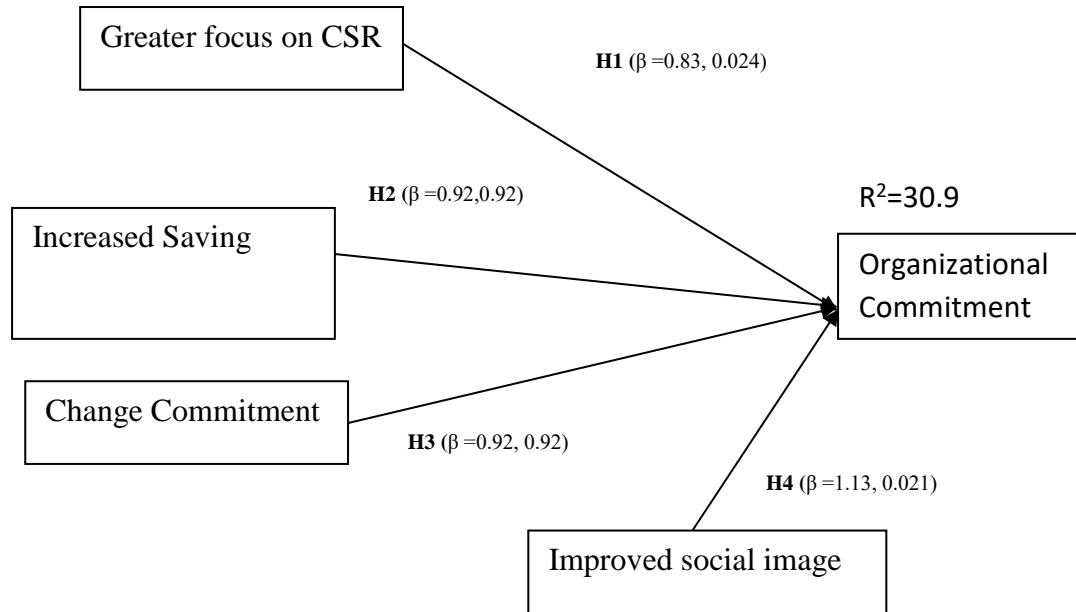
Greater focus on CSR

H1 ($\beta$ =0.83, 0.024)

H2 ($\beta$ =0.92,0.92)

$R^2$=30.9

Increased Saving

Organizational Commitment

Change Commitment

H3 ($\beta$ =0.92, 0.92)

H4 ($\beta$ =1.13, 0.021)

Improved social image